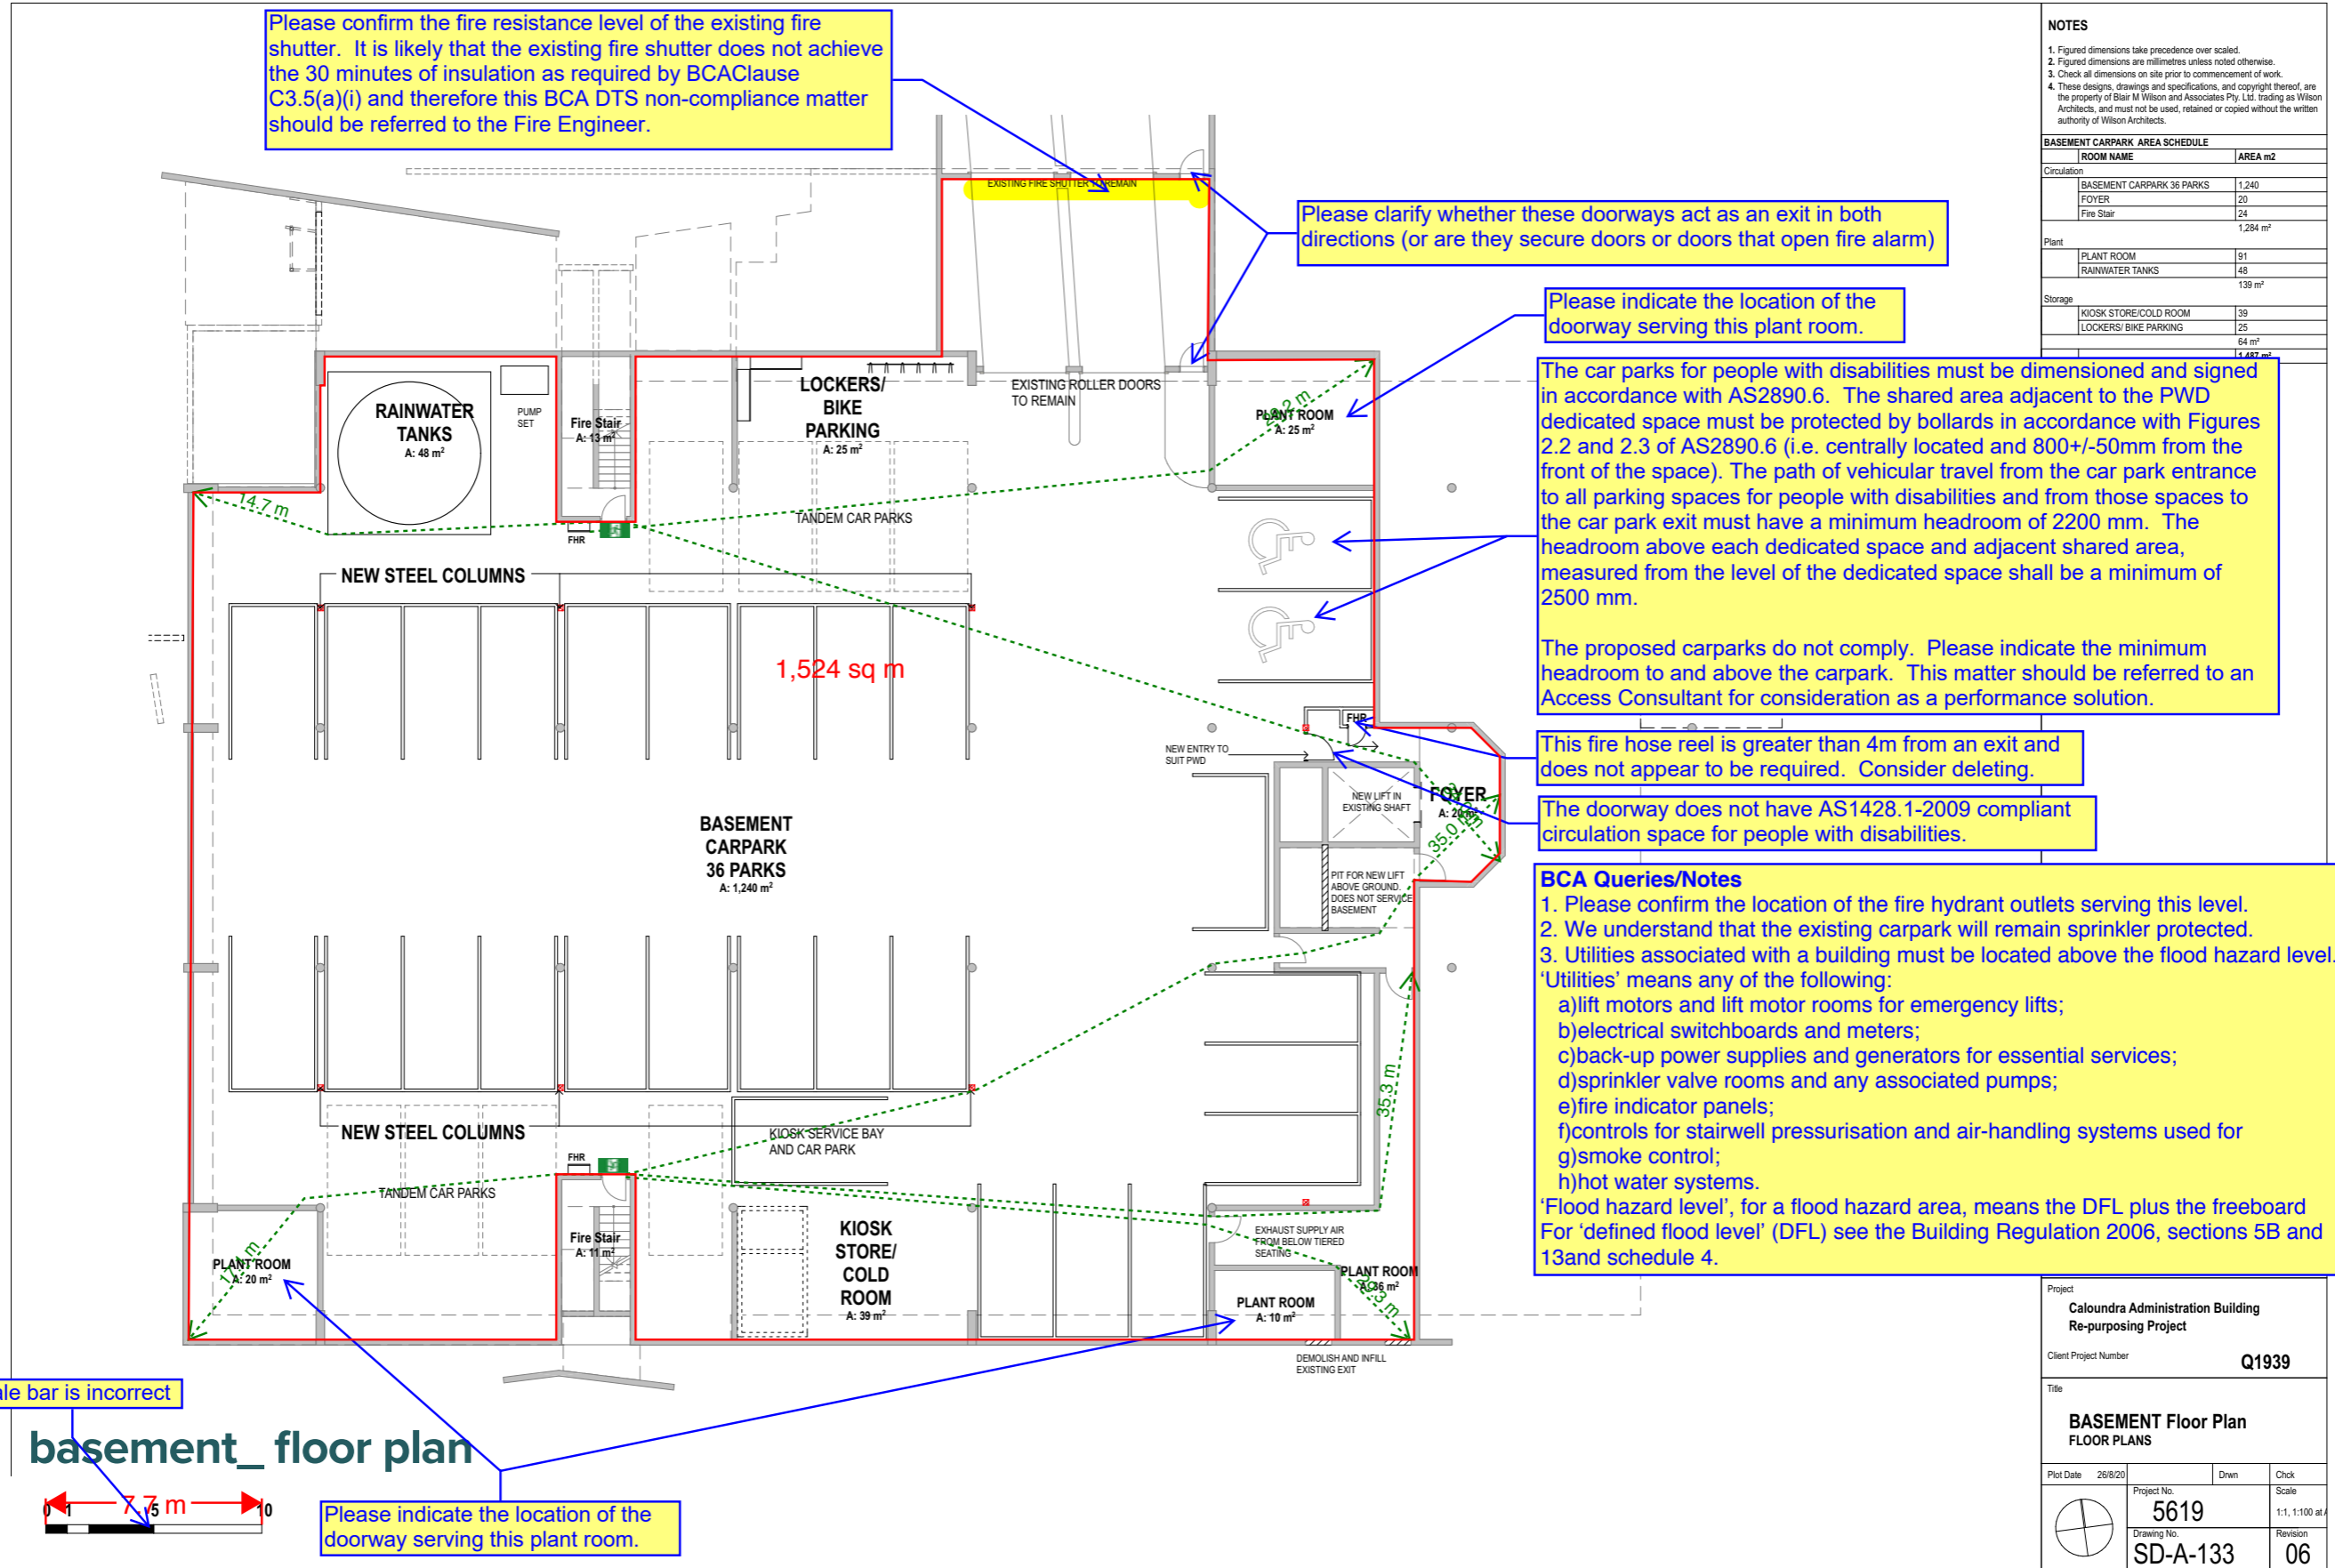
Please confirm the fire resistance level of the existing fire shutter. It is likely that the existing fire shutter does not achieve the 30 minutes of insulation as required by BCAClause C3.5(a)(i) and therefore this BCA DTS non-compliance matter should be referred to the Fire Engineer.

EXISTING FIRE SHUTTER TO REMAIN

Please clarify whether these doorways act as an exit in both directions (or are they secure doors or doors that open fire alarm)

Please indicate the location of the doorway serving this plant room.

The car parks for people with disabilities must be dimensioned and signed in accordance with AS2890.6. The shared area adjacent to the PWD dedicated space must be protected by bollards in accordance with Figures 2.2 and 2.3 of AS2890.6 (i.e. centrally located and 800+/-50mm from the front of the space). The path of vehicular travel from the car park entrance to all parking spaces for people with disabilities and from those spaces to the car park exit must have a minimum headroom of 2200 mm. The headroom above each dedicated space and adjacent shared area, measured from the level of the dedicated space shall be a minimum of 2500 mm.

The proposed carparks do not comply. Please indicate the minimum headroom to and above the carpark. This matter should be referred to an Access Consultant for consideration as a performance solution.

This fire hose reel is greater than 4m from an exit and does not appear to be required. Consider deleting.

The doorway does not have AS1428.1-2009 compliant circulation space for people with disabilities.

BCA Queries/Notes
1. Please confirm the location of the fire hydrant outlets serving this level.
2. We understand that the existing carpark will remain sprinkler protected.
3. Utilities associated with a building must be located above the flood hazard level.
'Utilities' means any of the following:
a)lift motors and lift motor rooms for emergency lifts;
b)electrical switchboards and meters;
c)back-up power supplies and generators for essential services;
d)sprinkler valve rooms and any associated pumps;
e)fire indicator panels;
f)controls for stairwell pressurisation and air-handling systems used for
g)smoke control;
h)hot water systems.
'Flood hazard level', for a flood hazard area, means the DFL plus the freeboard
For 'defined flood level' (DFL) see the Building Regulation 2006, sections 5B and 13and schedule 4.

NOTES
1. Figured dimensions take precedence over scaled.
2. Figured dimensions are millimetres unless noted otherwise.
3. Check all dimensions on site prior to commencement of work.
4. These designs, drawings and specifications, and copyright thereof, are the property of Blair M Wilson and Associates Pty. Ltd. trading as Wilson Architects, and must not be used, retained or copied without the written authority of Wilson Architects.

BASEMENT CARPARK AREA SCHEDULE

| ROOM NAME | AREA m2 |
|---|---|
| Circulation | |
| BASEMENT CARPARK 36 PARKS | 1,240 |
| FOYER | 20 |
| Fire Stair | 24 |
| | 1,284 m² |
| Plant | |
| PLANT ROOM | 91 |
| RAINWATER TANKS | 48 |
| | 139 m² |
| Storage | |
| KIOSK STORE/COLD ROOM | 39 |
| LOCKERS/ BIKE PARKING | 25 |
| | 64 m² |
| | 1,487 m² |

RAINWATER TANKS A: 48 m²
PUMP SET
Fire Stair A: 13 m²
LOCKERS/ BIKE PARKING A: 25 m²
EXISTING ROLLER DOORS TO REMAIN
PLANT ROOM A: 25 m²
14.7 m
22.2 m
FHR
TANDEM CAR PARKS
NEW STEEL COLUMNS
1,524 sq m
NEW ENTRY TO SUIT PWD
FHR
NEW LIFT IN EXISTING SHAFT
FOYER A: 20 m²
35.0 m
PIT FOR NEW LIFT ABOVE GROUND. DOES NOT SERVICE BASEMENT
BASEMENT CARPARK 36 PARKS A: 1,240 m²
35.3 m
NEW STEEL COLUMNS
KIOSK SERVICE BAY AND CAR PARK
FHR
TANDEM CAR PARKS
Fire Stair A: 11 m²
KIOSK STORE/ COLD ROOM A: 39 m²
EXHAUST SUPPLY AIR FROM BELOW TIERED SEATING
PLANT ROOM A: 36 m²
PLANT ROOM A: 10 m²
13.3 m
PLANT ROOM A: 20 m²
11.1 m
DEMOLISH AND INFILL EXISTING EXIT

le bar is incorrect
basement_ floor plan
0 1 7.75 m 5 10

Please indicate the location of the doorway serving this plant room.

Project
Caloundra Administration Building Re-purposing Project
Client Project Number Q1939
Title
BASEMENT Floor Plan
FLOOR PLANS
Plot Date 26/8/20 Drwn Chck
Project No. 5619 Scale 1:1, 1:100 at
Drawing No. SD-A-133 Revision 06